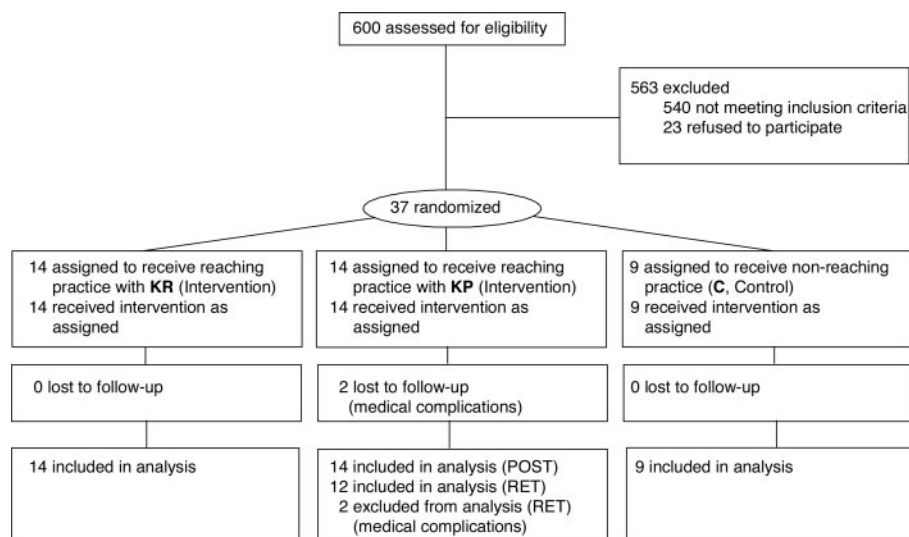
600 assessed for eligibility

563 excluded
540 not meeting inclusion criteria
23 refused to participate

37 randomized

14 assigned to receive reaching practice with **KR** (Intervention)
14 received intervention as assigned

14 assigned to receive reaching practice with **KP** (Intervention)
14 received intervention as assigned

9 assigned to receive non-reaching practice (**C**, Control)
9 received intervention as assigned

0 lost to follow-up

2 lost to follow-up
(medical complications)

0 lost to follow-up

14 included in analysis

14 included in analysis (POST)
12 included in analysis (RET)
2 excluded from analysis (RET)
(medical complications)

9 included in analysis